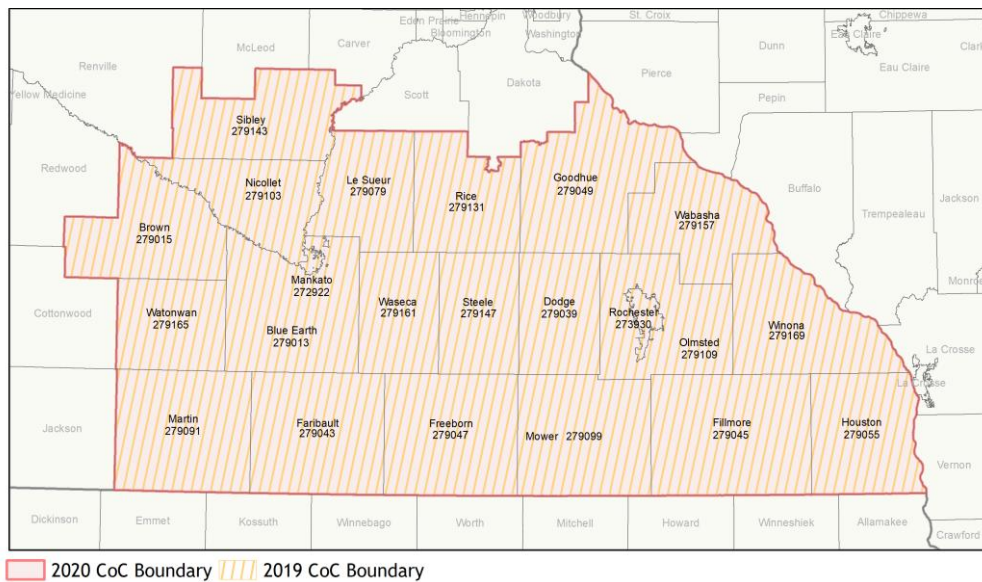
Eden Prairie
Hennepin
Woodbury
St. Croix
Chippewa
Bloomington
Washington
Eau Claire
McLeod
Carver
Dunn
Clark
Renville
Scott
Dakota
Pierce
Eau Claire
Yellow Medicine
Pepin
Sibley
279143
Redwood
Nicollet
279103
Le Sueur
279079
Rice
279131
Goodhue
279049
Buffalo
Trempealeau
Jackson
Brown
279015
Wabasha
279157
Mankato
272922
Monroe
Cottonwood
Watonwan
279165
Waseca
279161
Steele
279147
Dodge
279039
Rochester
273930
Winona
279169
Blue Earth
279013
Olmsted
279109
La Crosse
La Crosse
Jackson
Martin
279091
Faribault
279043
Freeborn
279047
Mower 279099
Fillmore
279045
Houston
279055
Vernon
Dickinson
Emmet
Kossuth
Winnebago
Worth
Mitchell
Howard
Winneshiek
Allamakee
Crawford

2020 CoC Boundary
2019 CoC Boundary